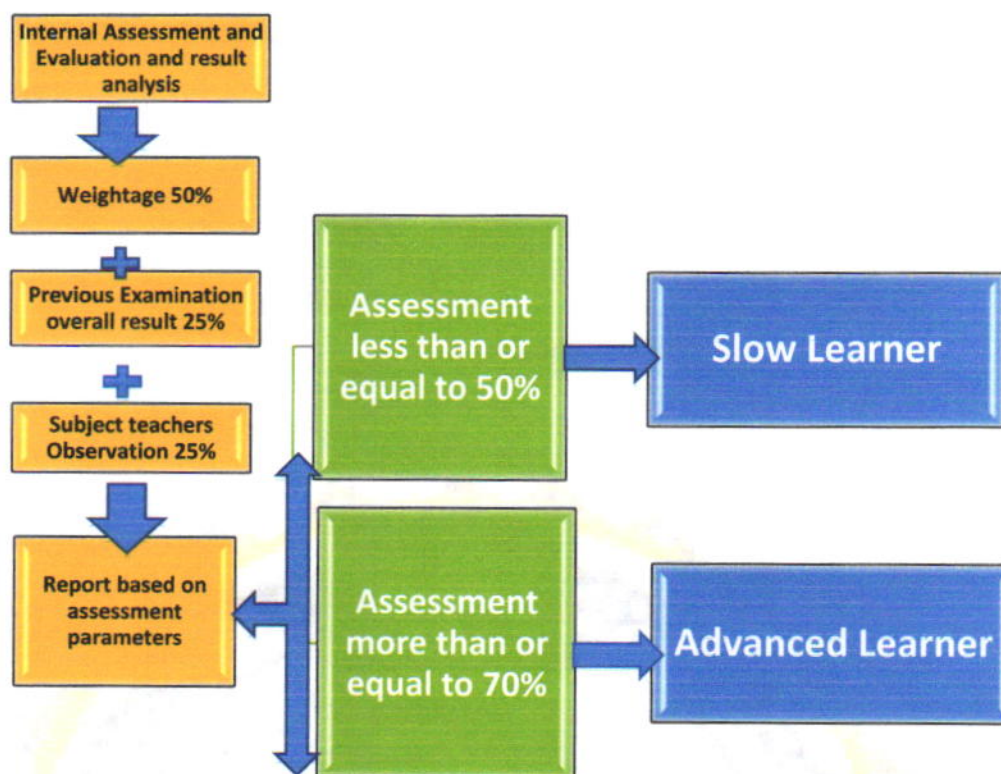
Internal Assessment and Evaluation and result analysis

Weightage 50%

Previous Examination overall result 25%

Subject teachers Observation 25%

Report based on assessment parameters

Assessment less than or equal to 50%

Slow Learner

Assessment more than or equal to 70%

Advanced Learner